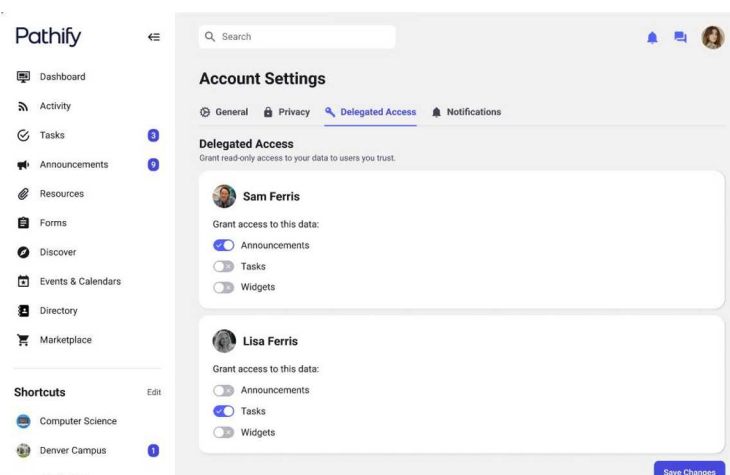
Pathify

Dashboard
Activity
Tasks 3
Announcements 9
Resources
Forms
Discover
Events & Calendars
Directory
Marketplace

Shortcuts Edit
Computer Science
Denver Campus 1

Search

Account Settings

General Privacy Delegated Access Notifications

Delegated Access
Grant read-only access to your data to users you trust.

Sam Ferris
Grant access to this data:
Announcements
Tasks
Widgets

Lisa Ferris
Grant access to this data:
Announcements
Tasks
Widgets

Save Changes